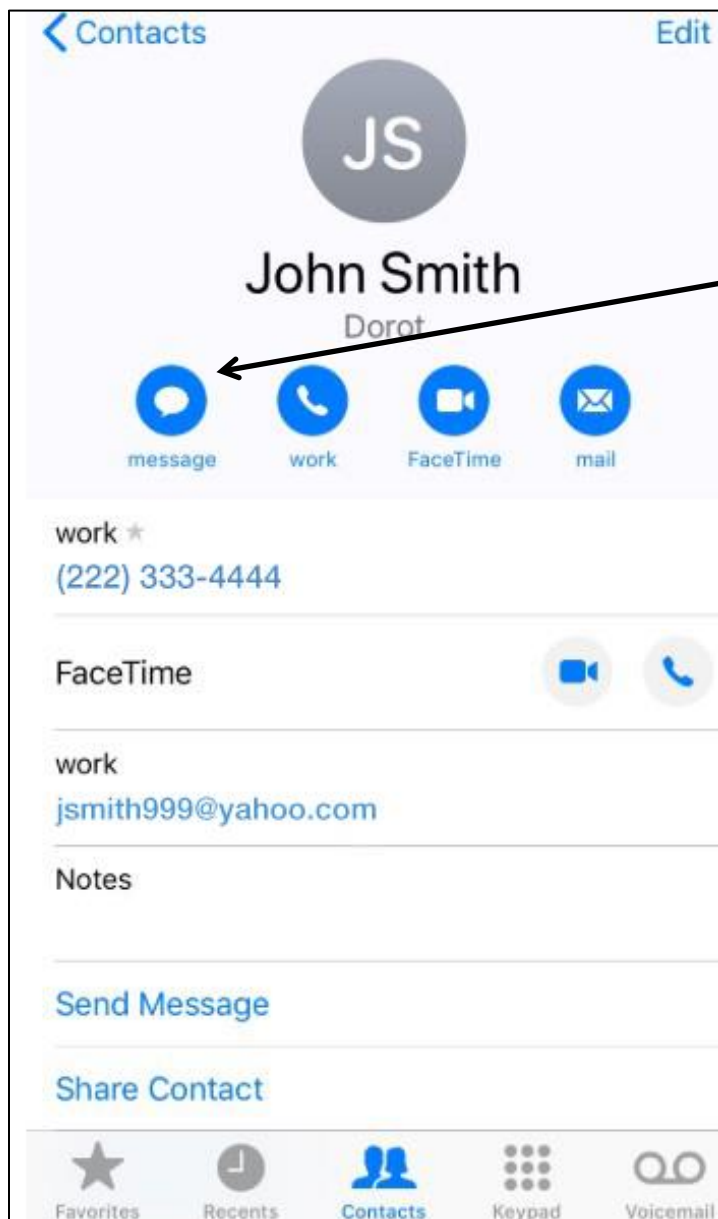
Contacts

Edit

JS

John Smith

Dorot

message

work

FaceTime

mail

work

(222) 333-4444

FaceTime

work

jsmith999@yahoo.com

Notes

Send Message

Share Contact

Favorites

Recents

Contacts

Keypad

Voicemail